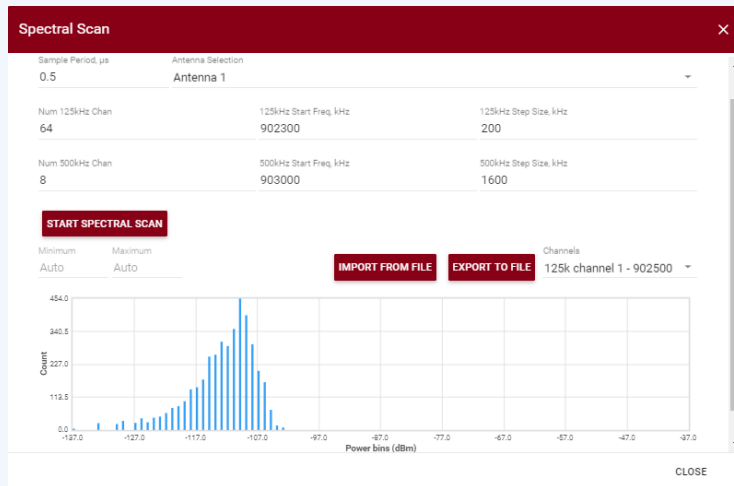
Spectral Scan

×

Sample Period, µs
0.5

Antenna Selection
Antenna 1

Num 125kHz Chan
64

125kHz Start Freq, kHz
902300

125kHz Step Size, kHz
200

Num 500kHz Chan
8

500kHz Start Freq, kHz
903000

500kHz Step Size, kHz
1600

START SPECTRAL SCAN

Minimum
Auto

Maximum
Auto

IMPORT FROM FILE

EXPORT TO FILE

Channels
125k channel 1 - 902500

454.0
340.5
227.0
113.5
0.0

Count

-137.0 -127.0 -117.0 -107.0 -97.0 -87.0 -77.0 -67.0 -57.0 -47.0 -37.0

Power bins (dBm)

CLOSE